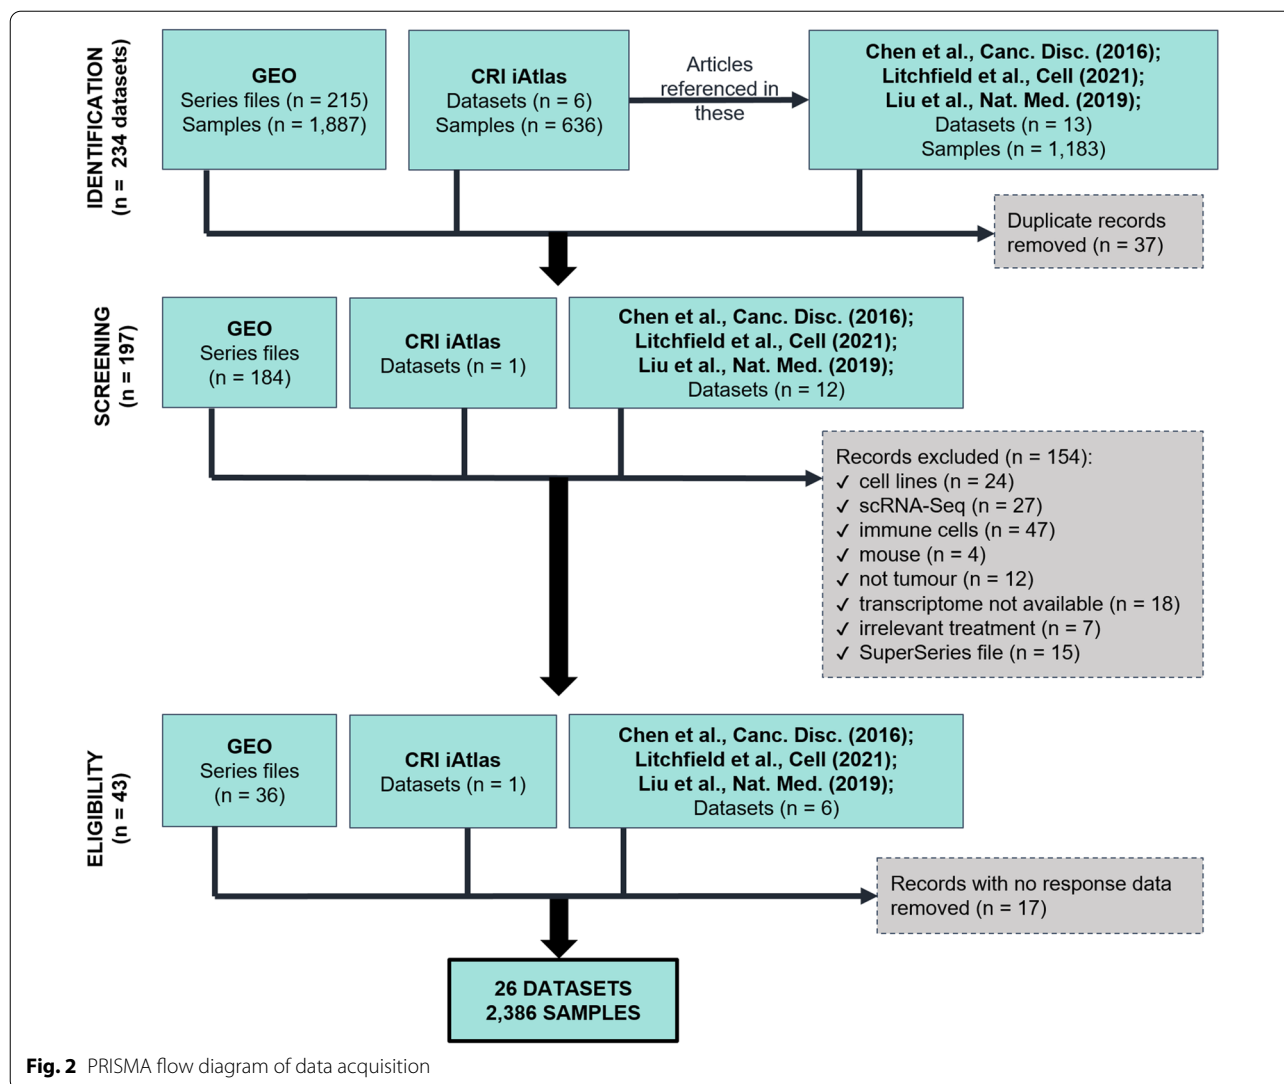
IDENTIFICATION
(n = 234 datasets)

GEO
Series files (n = 215)
Samples (n = 1,887)

CRI iAtlas
Datasets (n = 6)
Samples (n = 636)

Articles referenced in these

Chen et al., Canc. Disc. (2016);
Litchfield et al., Cell (2021);
Liu et al., Nat. Med. (2019);
Datasets (n = 13)
Samples (n = 1,183)

Duplicate records removed (n = 37)

SCREENING
(n = 197)

GEO
Series files
(n = 184)

CRI iAtlas
Datasets (n = 1)

Chen et al., Canc. Disc. (2016);
Litchfield et al., Cell (2021);
Liu et al., Nat. Med. (2019);
Datasets (n = 12)

Records excluded (n = 154):
✓ cell lines (n = 24)
✓ scRNA-Seq (n = 27)
✓ immune cells (n = 47)
✓ mouse (n = 4)
✓ not tumour (n = 12)
✓ transcriptome not available (n = 18)
✓ irrelevant treatment (n = 7)
✓ SuperSeries file (n = 15)

ELIGIBILITY
(n = 43)

GEO
Series files
(n = 36)

CRI iAtlas
Datasets (n = 1)

Chen et al., Canc. Disc. (2016);
Litchfield et al., Cell (2021);
Liu et al., Nat. Med. (2019);
Datasets (n = 6)

Records with no response data removed (n = 17)

26 DATASETS
2,386 SAMPLES

Fig. 2 PRISMA flow diagram of data acquisition